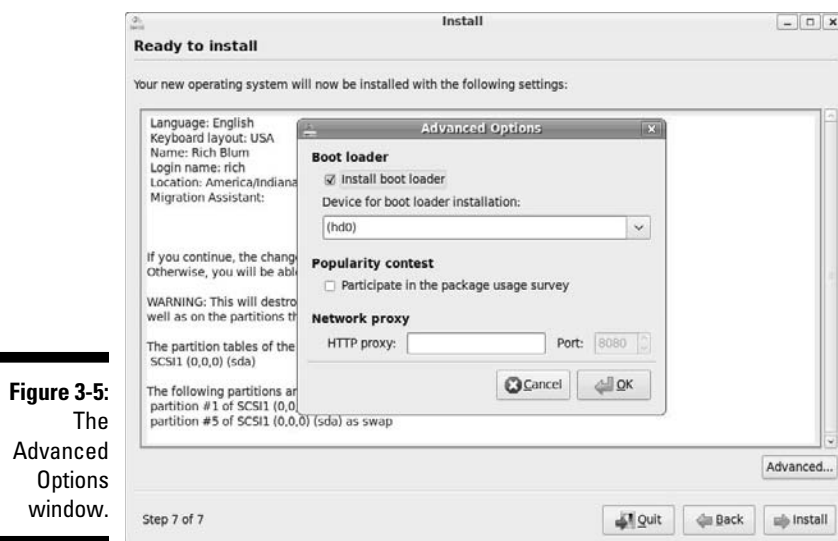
Figure 3-5: The Advanced Options window.

Install

Ready to install

Your new operating system will now be installed with the following settings:

Language: English
Keyboard layout: USA
Name: Rich Blum
Login name: rich
Location: America/Indiana
Migration Assistant:

If you continue, the chang
Otherwise, you will be abl

WARNING: This will destro
well as on the partitions th

The partition tables of the
SCSI1 (0,0,0) (sda)

The following partitions ar
partition #1 of SCSI1 (0,0
partition #5 of SCSI1 (0,0,0) (sda) as swap

Advanced Options

Boot loader
Install boot loader
Device for boot loader installation:
(hd0)

Popularity contest
Participate in the package usage survey

Network proxy
HTTP proxy:
Port: 8080

Cancel
OK

Advanced...

Step 7 of 7

Quit
Back
Install